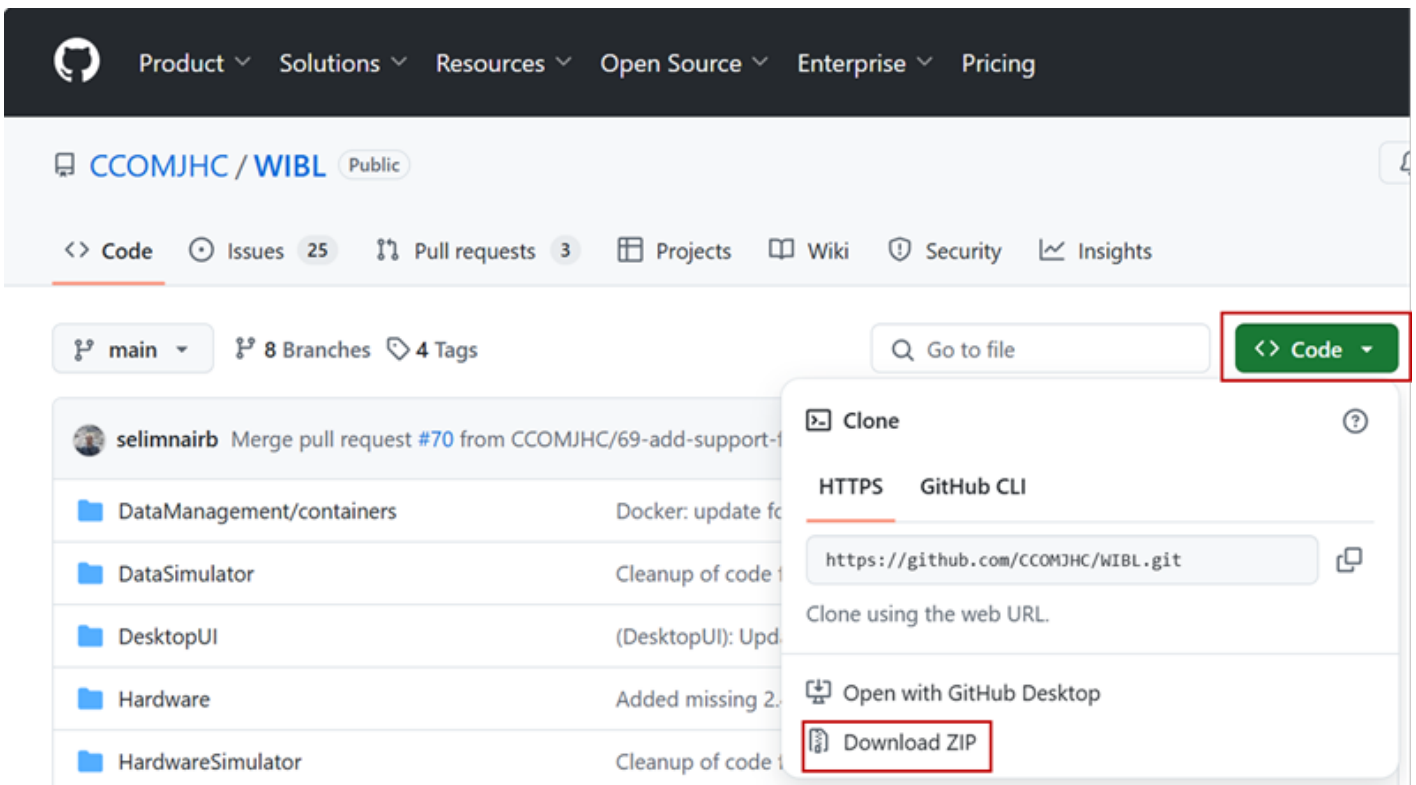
Product Solutions Resources Open Source Enterprise Pricing

CCOMJHC / WIBL Public

Code Issues 25 Pull requests 3 Projects Wiki Security Insights

main 8 Branches 4 Tags Go to file Code

selimnairb Merge pull request #70 from CCOMJHC/69-add-support-f

DataManagement/containers Docker: update fo

DataSimulator Cleanup of code f

DesktopUI (DesktopUI): Upd

Hardware Added missing 2.

HardwareSimulator Cleanup of code f

Clone

HTTPS GitHub CLI

https://github.com/CCOMJHC/WIBL.git

Clone using the web URL.

Open with GitHub Desktop

Download ZIP